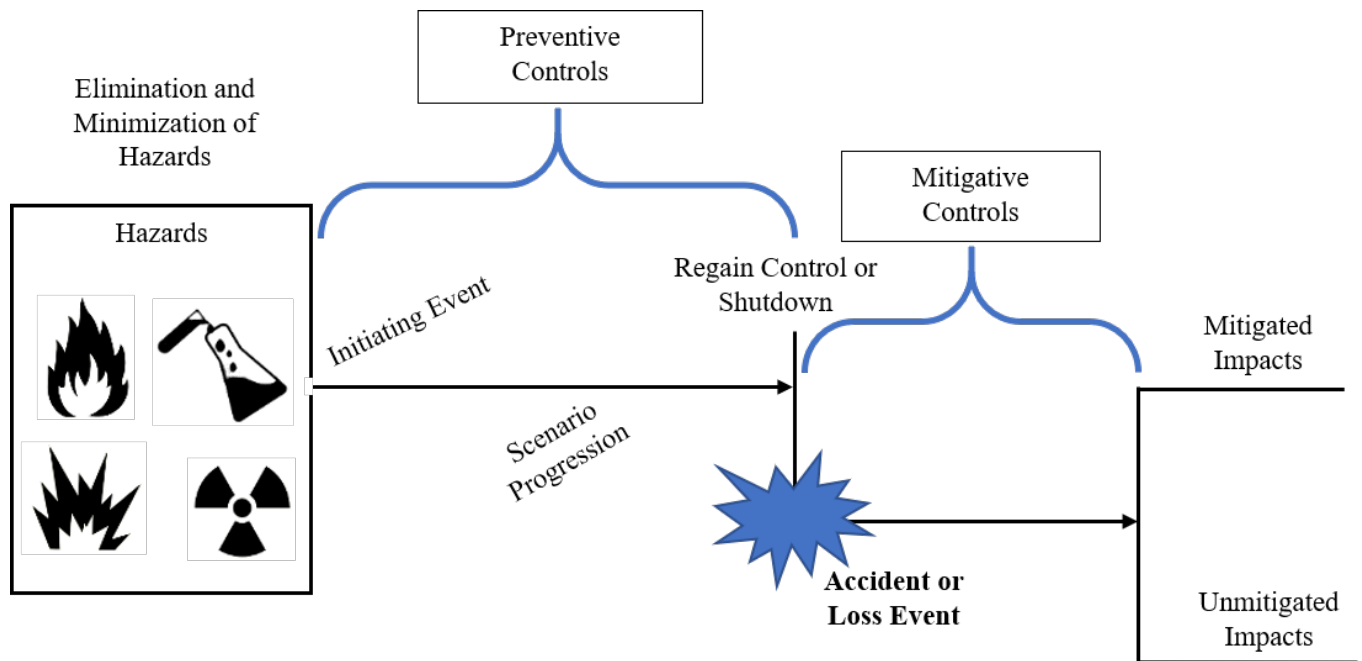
Preventive Controls

Elimination and Minimization of Hazards

Hazards

Mitigative Controls

Regain Control or Shutdown

Initiating Event

Mitigated Impacts

Scenario Progression

Accident or Loss Event

Unmitigated Impacts